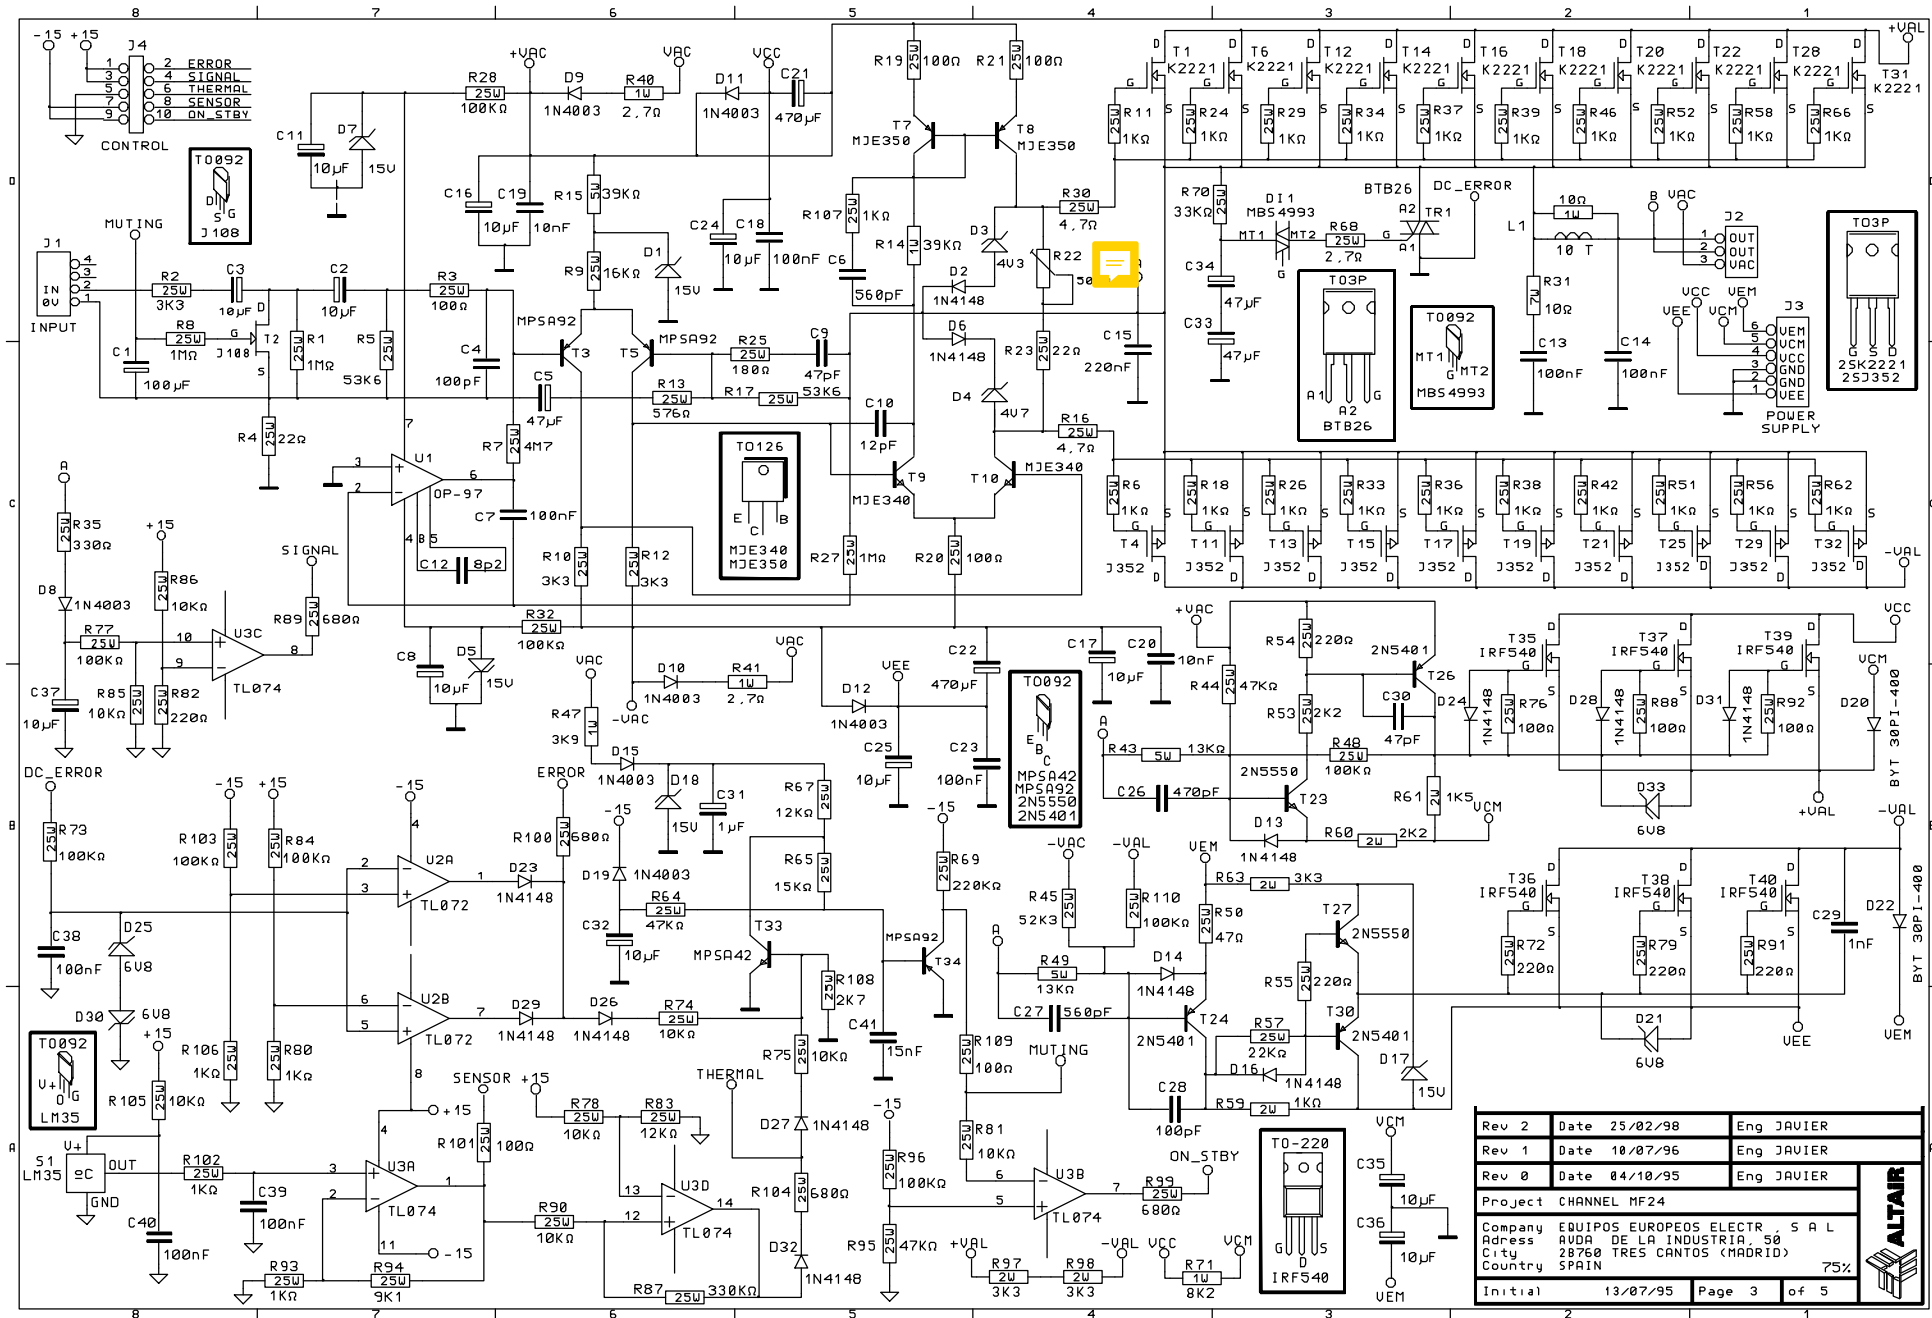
8 7 6 5 4 3 2 1

-15 +15 J4
1 2 ERROR
3 4 SIGNAL
5 6 THERMAL
7 8 SENSOR
9 10 ON_STBY
CONTROL

TO092 D S G J108

MUTING
J1 IN 0V INPUT
R2 25W 3K3
C3 10µF
C2 10µF
R8 25W 1MΩ
J108 T2
C1 100µF
R1 25W 1MΩ
R5 25W 53K6
R4 25W 22Ω

C11 10µF D7 15V
+VAC R28 25W 100KΩ D9 1N4003 R40 1W 2,7Ω VAC
D11 1N4003 VCC C21 470µF
C16 10µF C19 10nF R15 5W 39KΩ
R9 25W 16KΩ D1 15V
R3 25W 100Ω C4 100pF
MPSA92 T3 T5 MPSA92
C5 47µF R7 25W 4M7
R13 25W 576Ω R17 25W 53K6
R25 25W 180Ω C9 47pF
C24 10µF C18 100nF C6 560pF
U1 OP-97 C7 100nF C12 8p2
R10 25W 3K3 R12 25W 3K3
R32 25W 100KΩ
C8 10µF D5 15V

R19 25W 100Ω R21 25W 100Ω
T7 MJE350 T8 MJE350
R107 25W 1KΩ R14 25W 39KΩ
D3 4V3 D2 1N4148 R22 500
D6 1N4148 R23 25W 22Ω C15 220nF
D4 4V7 R16 25W 4,7Ω
R30 25W 4,7Ω
C10 12pF
T9 MJE340 T10 MJE340
TO126 E C B MJE340 MJE350
R27 25W 1MΩ R20 25W 100Ω

+VAL
T1 K2221 T6 K2221 T12 K2221 T14 K2221 T16 K2221 T18 K2221 T20 K2221 T22 K2221 T28 K2221 T31 K2221
R11 25W 1KΩ R24 25W 1KΩ R29 25W 1KΩ R34 25W 1KΩ R37 25W 1KΩ R39 25W 1KΩ R46 25W 1KΩ R52 25W 1KΩ R58 25W 1KΩ R66 25W 1KΩ
R70 25W 33KΩ DI1 MBS4993 R68 25W 2,7Ω
BTB26 DC_ERROR A2 TR1 A1 G
C34 47µF C33 47µF
TO3P A1 A2 G BTB26
TO092 MT1 G MT2 MBS4993
L1 10Ω 1W 10 T
R31 7W 10Ω C13 100nF C14 100nF
B VAC J2 1 OUT 2 OUT 3 VAC
VCC VEE VCM VEM J3 6 VEM 5 VCM 4 VCC 3 GND 2 GND 1 VEE POWER SUPPLY
TO3P G S D 2SK2221 2SJ352

R6 25W 1KΩ R18 25W 1KΩ R26 25W 1KΩ R33 25W 1KΩ R36 25W 1KΩ R38 25W 1KΩ R42 25W 1KΩ R51 25W 1KΩ R56 25W 1KΩ R62 25W 1KΩ
T4 J352 T11 J352 T13 J352 T15 J352 T17 J352 T19 J352 T21 J352 T25 J352 T29 J352 T32 J352 -VAL

A R35 25W 330Ω
D8 1N4003
+15 R86 25W 10KΩ
SIGNAL R89 25W 680Ω
R77 25W 100KΩ U3C TL074
C37 10µF R85 25W 10KΩ R82 25W 220Ω

VAC R47 1W 3K9 -VAC
D10 1N4003 R41 1W 2,7Ω VAC
VEE D12 1N4003 C22 470µF
C25 10µF C23 100nF
TO092 E B C MPSA42 MPSA92 2N5550 2N5401
C17 10µF C20 10nF

+VAC R54 25W 220Ω 2N5401 T26
R44 25W 47KΩ R53 25W 2K2 C30 47pF
A R43 5W 13KΩ R48 25W 100KΩ
2N5550 C26 470pF T23
R61 2W 1K5 VCM
D13 1N4148 R60 2W 2K2
D24 1N4148 R76 25W 100Ω
T35 IRF540 T37 IRF540 T39 IRF540 VCC
D28 1N4148 R88 25W 100Ω D31 1N4148 R92 25W 100Ω
VCM D20 BYT 30PI-400
D33 6V8 +VAL

DC_ERROR R73 25W 100KΩ
C38 100nF D25 6V8 D30 6V8
-15 +15 R103 25W 100KΩ R84 25W 100KΩ
-15 U2A TL072 D23 1N4148
U2B TL072 D29 1N4148
R106 25W 1KΩ R80 25W 1KΩ
TO092 V+ O G LM35
+15 R105 25W 10KΩ
S1 LM35 V+ OC OUT GND
R102 25W 1KΩ C39 100nF C40 100nF
SENSOR +15 R101 25W 100Ω
U3A TL074 +15 -15
R93 25W 1KΩ R94 25W 9K1

ERROR R100 25W 680Ω
D15 1N4003 D18 15V C31 1µF
R67 25W 12KΩ R65 25W 15KΩ
-15 D19 1N4003
R64 25W 47KΩ C32 10µF
T33 MPSA42 R108 25W 2K7
D26 1N4148 R74 25W 10KΩ
R75 25W 10KΩ
THERMAL R78 25W 10KΩ R83 25W 12KΩ
D27 1N4148
U3D TL074 R104 25W 680Ω
R90 25W 10KΩ
D32 1N4148 R87 25W 330KΩ

-15 R69 25W 220KΩ MPSA92 T34
C41 15nF
MUTING R109 25W 100Ω
R81 25W 10KΩ
-15 R96 25W 100KΩ R95 25W 47KΩ
U3B TL074 ON_STBY R99 25W 680Ω
+VAL R97 2W 3K3 R98 2W 3K3 -VAL VCC R71 1W 8K2 VCM

-VAC -VAL VEM
R45 25W 52K3 R110 25W 100KΩ
R63 2W 3K3 R50 25W 47Ω
A R49 5W 13KΩ D14 1N4148
T27 2N5550 R55 25W 220Ω
C27 560pF T24 2N5401
R57 25W 22KΩ T30 2N5401
D16 1N4148 D17 15V
C28 100pF R59 2W 1KΩ
T36 IRF540 T38 IRF540 T40 IRF540
R72 25W 220Ω R79 25W 220Ω R91 25W 220Ω
C29 1nF D22 BYT 30PI-400 -VAL
D21 6V8 VEE VEM

TO-220 G D S D IRF540
VCM C35 10µF C36 10µF VEM

| Rev 2 | Date 25/02/98 | Eng JAVIER |
|---|---|---|
| Rev 1 | Date 10/07/96 | Eng JAVIER |
| Rev 0 | Date 04/10/95 | Eng JAVIER |

Project CHANNEL MF24
Company EQUIPOS EUROPEOS ELECTR . S A L
Adress AVDA DE LA INDUSTRIA, 50
City 28760 TRES CANTOS (MADRID)
Country SPAIN
75%
Initial 13/07/95 Page 3 of 5
ALTAIR